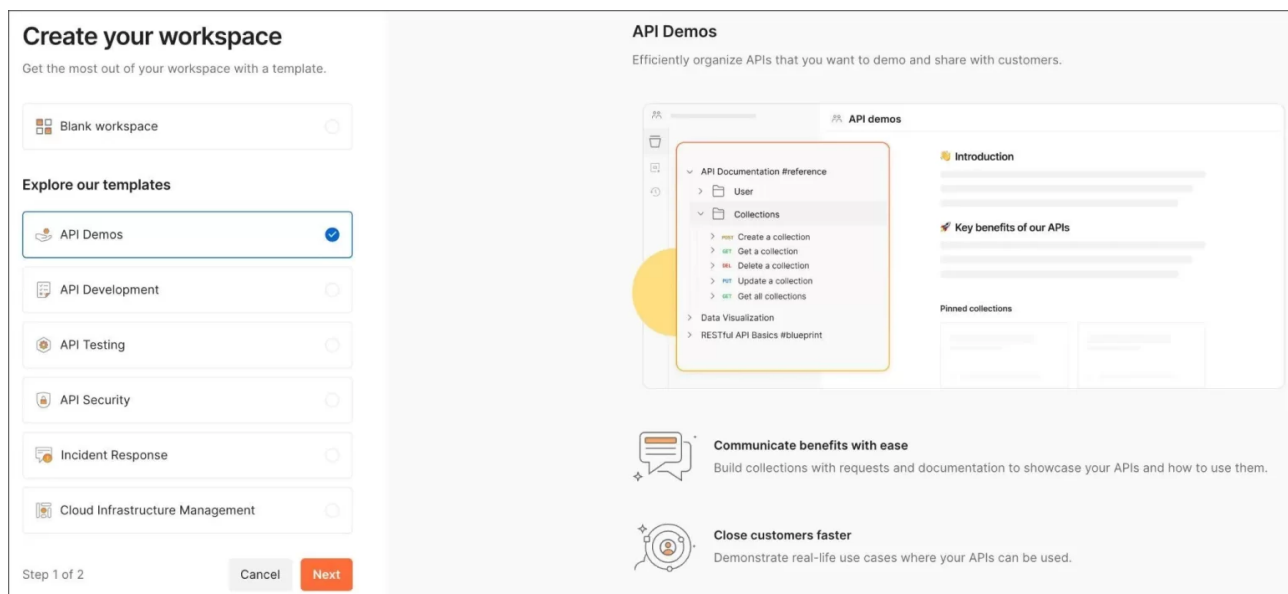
Create your workspace

Get the most out of your workspace with a template.

Blank workspace

Explore our templates

API Demos

API Development

API Testing

API Security

Incident Response

Cloud Infrastructure Management

Step 1 of 2

Cancel

Next

API Demos

Efficiently organize APIs that you want to demo and share with customers.

API demos

API Documentation #reference

User

Collections

POST Create a collection

GET Get a collection

DEL Delete a collection

PUT Update a collection

GET Get all collections

Data Visualization

RESTful API Basics #blueprint

Introduction

Key benefits of our APIs

Pinned collections

Communicate benefits with ease

Build collections with requests and documentation to showcase your APIs and how to use them.

Close customers faster

Demonstrate real-life use cases where your APIs can be used.